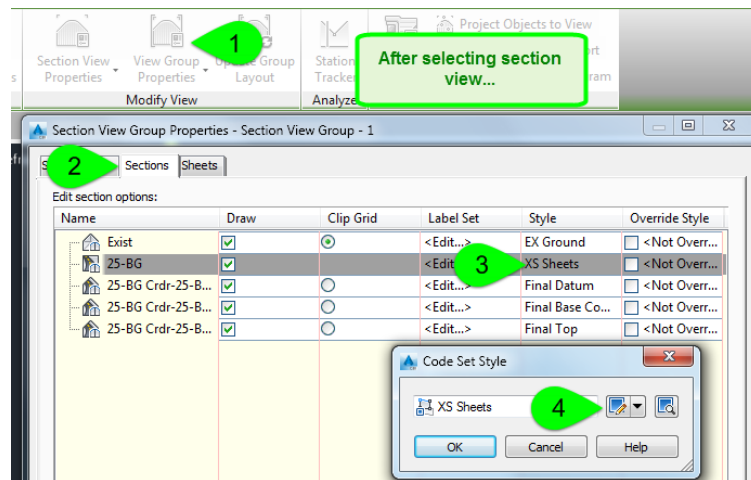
s Section View Properties View Group Properties Update Group Layout Station Tracker Project Objects to View

Modify View Analyze

1

After selecting section view...

Section View Group Properties - Section View Group - 1

S 2 Sections Sheets

Edit section options:

| Name | Draw | Clip Grid | Label Set | Style | Override Style |
|---|---|---|---|---|---|
| Exist | ☑ | ◉ | <Edit...> | EX Ground | <Not Overr... |
| 25-BG | ☑ | | <Edi | 3 XS Sheets | <Not Overr... |
| 25-BG Crdr-25-B... | ☑ | ○ | <Edit...> | Final Datum | <Not Overr... |
| 25-BG Crdr-25-B... | ☑ | ○ | <Edit...> | Final Base Co... | <Not Overr... |
| 25-BG Crdr-25-B... | ☑ | ○ | <Edit...> | Final Top | <Not Overr... |

Code Set Style

XS Sheets 4

OK Cancel Help